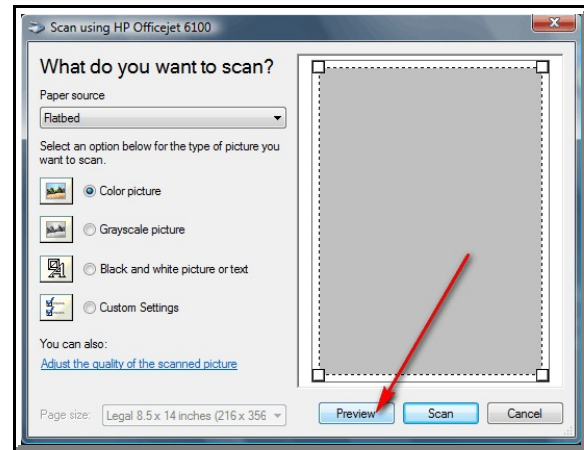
Scan using HP Officejet 6100

What do you want to scan?

Paper source

Flatbed

Select an option below for the type of picture you want to scan.

Color picture

Grayscale picture

Black and white picture or text

Custom Settings

You can also:

Adjust the quality of the scanned picture

Page size: Legal 8.5 x 14 inches (216 x 356

Preview

Scan

Cancel